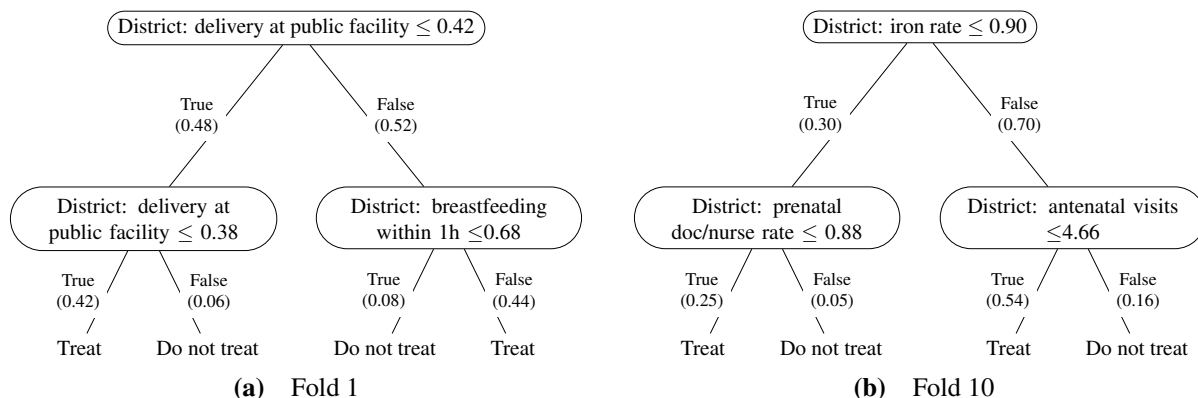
District: delivery at public facility $\leq 0.42$

True (0.48)

False (0.52)

District: delivery at public facility $\leq 0.38$

District: breastfeeding within 1h $\leq 0.68$

True (0.42)

False (0.06)

True (0.08)

False (0.44)

Treat

Do not treat

Do not treat

Treat

**(a)** Fold 1

District: iron rate $\leq 0.90$

True (0.30)

False (0.70)

District: prenatal doc/nurse rate $\leq 0.88$

District: antenatal visits $\leq 4.66$

True (0.25)

False (0.05)

True (0.54)

False (0.16)

Treat

Do not treat

Treat

Do not treat

**(b)** Fold 10